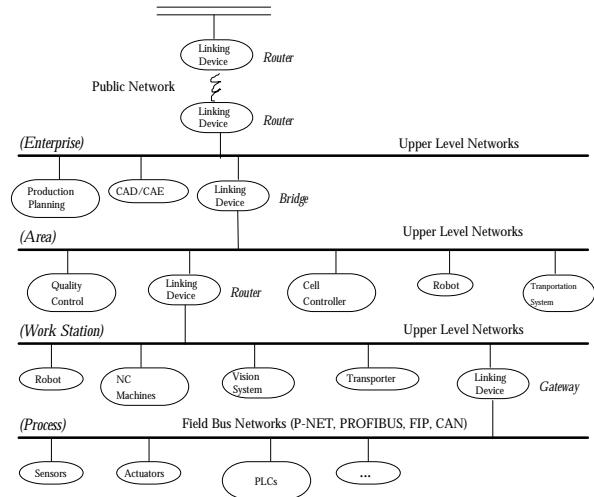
Linking Device

Router

Public Network

Linking Device

Router

(Enterprise)

Upper Level Networks

Production Planning

CAD/CAE

Linking Device

Bridge

(Area)

Upper Level Networks

Quality Control

Linking Device

Router

Cell Controller

Robot

Tranportation System

(Work Station)

Upper Level Networks

Robot

NC Machines

Vision System

Transporter

Linking Device

Gateway

(Process)

Field Bus Networks (P-NET, PROFIBUS, FIP, CAN)

Sensors

Actuators

PLCs

...